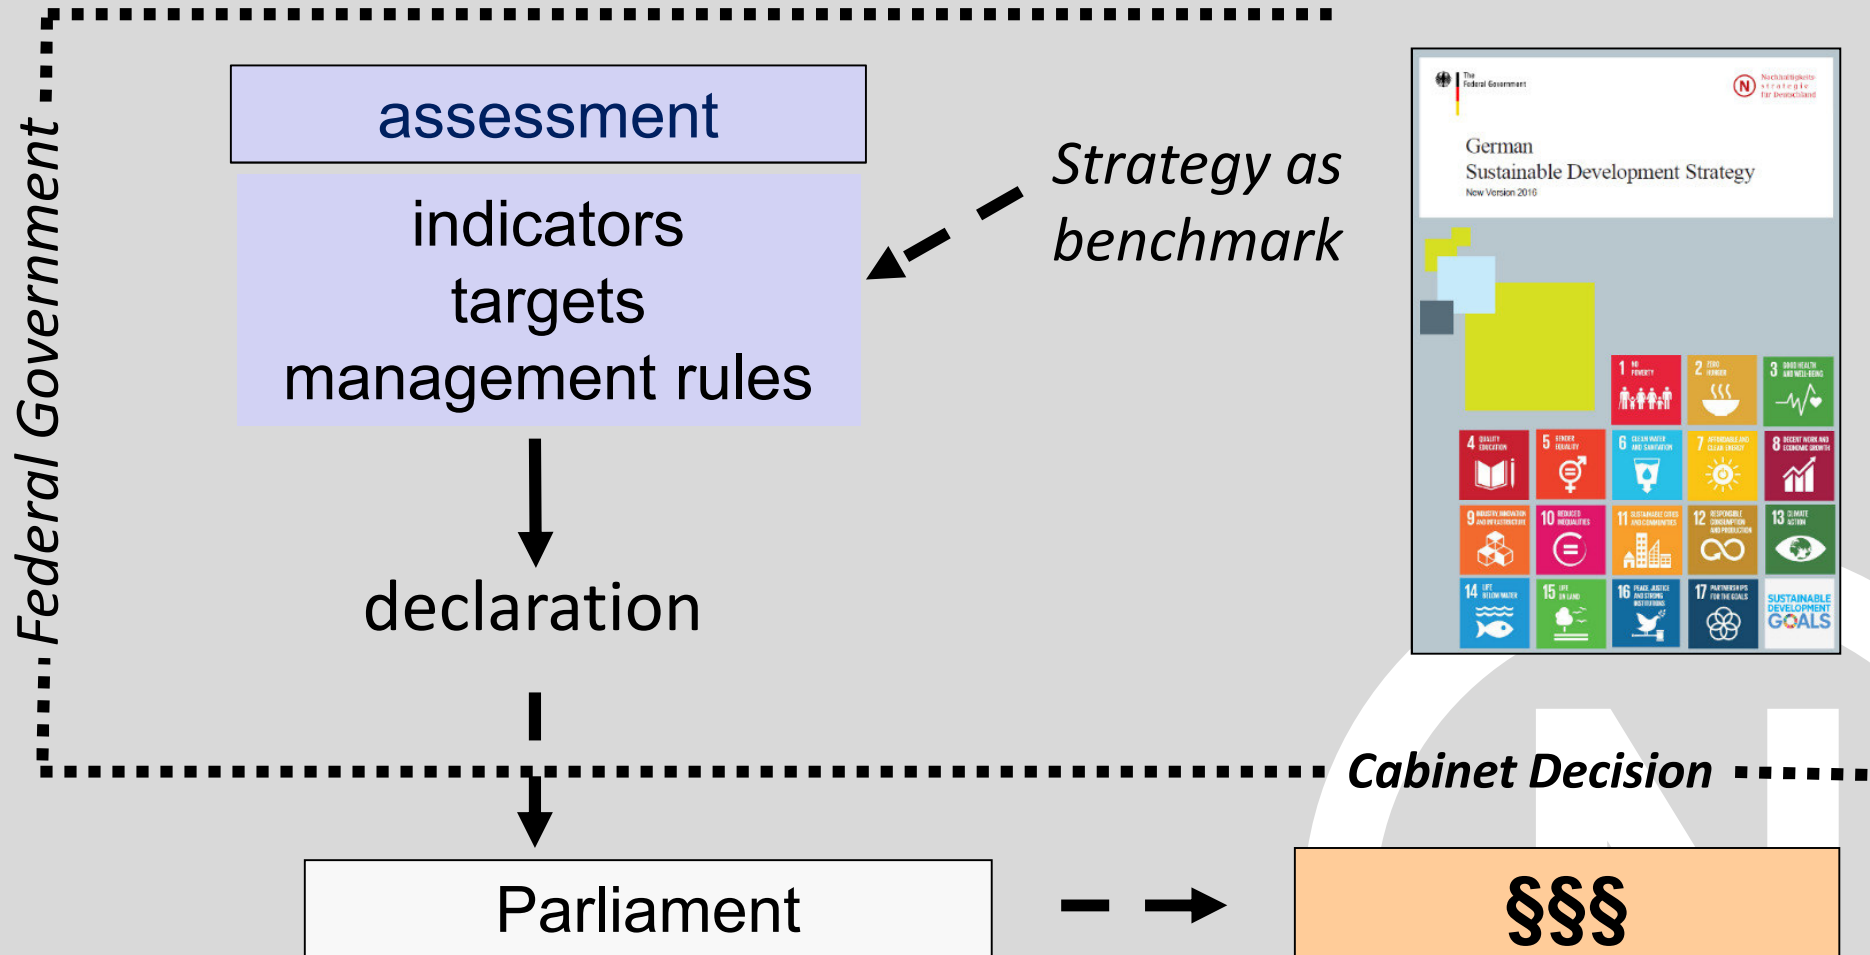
Federal Government

assessment

indicators
targets
management rules

Strategy as benchmark

declaration

The Federal Government

Nachhaltigkeitsstrategie für Deutschland

German
Sustainable Development Strategy
New Version 2016

1 NO POVERTY
2 ZERO HUNGER
3 GOOD HEALTH AND WELL-BEING
4 QUALITY EDUCATION
5 GENDER EQUALITY
6 CLEAN WATER AND SANITATION
7 AFFORDABLE AND CLEAN ENERGY
8 DECENT WORK AND ECONOMIC GROWTH
9 INDUSTRY, INNOVATION AND INFRASTRUCTURE
10 REDUCED INEQUALITIES
11 SUSTAINABLE CITIES AND COMMUNITIES
12 RESPONSIBLE CONSUMPTION AND PRODUCTION
13 CLIMATE ACTION
14 LIFE BELOW WATER
15 LIFE ON LAND
16 PEACE, JUSTICE AND STRONG INSTITUTIONS
17 PARTNERSHIPS FOR THE GOALS
SUSTAINABLE DEVELOPMENT GOALS

Cabinet Decision

Parliament

§§§